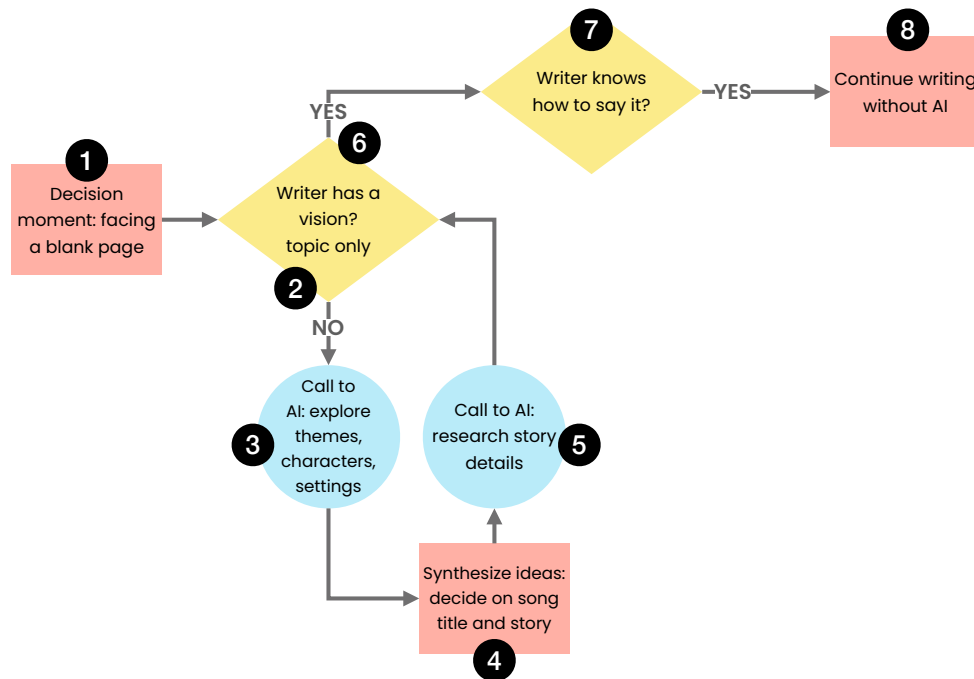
1
Decision moment: facing a blank page

6
Writer has a vision? topic only

2

YES

NO

7
Writer knows how to say it?

YES

8
Continue writing without AI

3
Call to AI: explore themes, characters, settings

5
Call to AI: research story details

4
Synthesize ideas: decide on song title and story